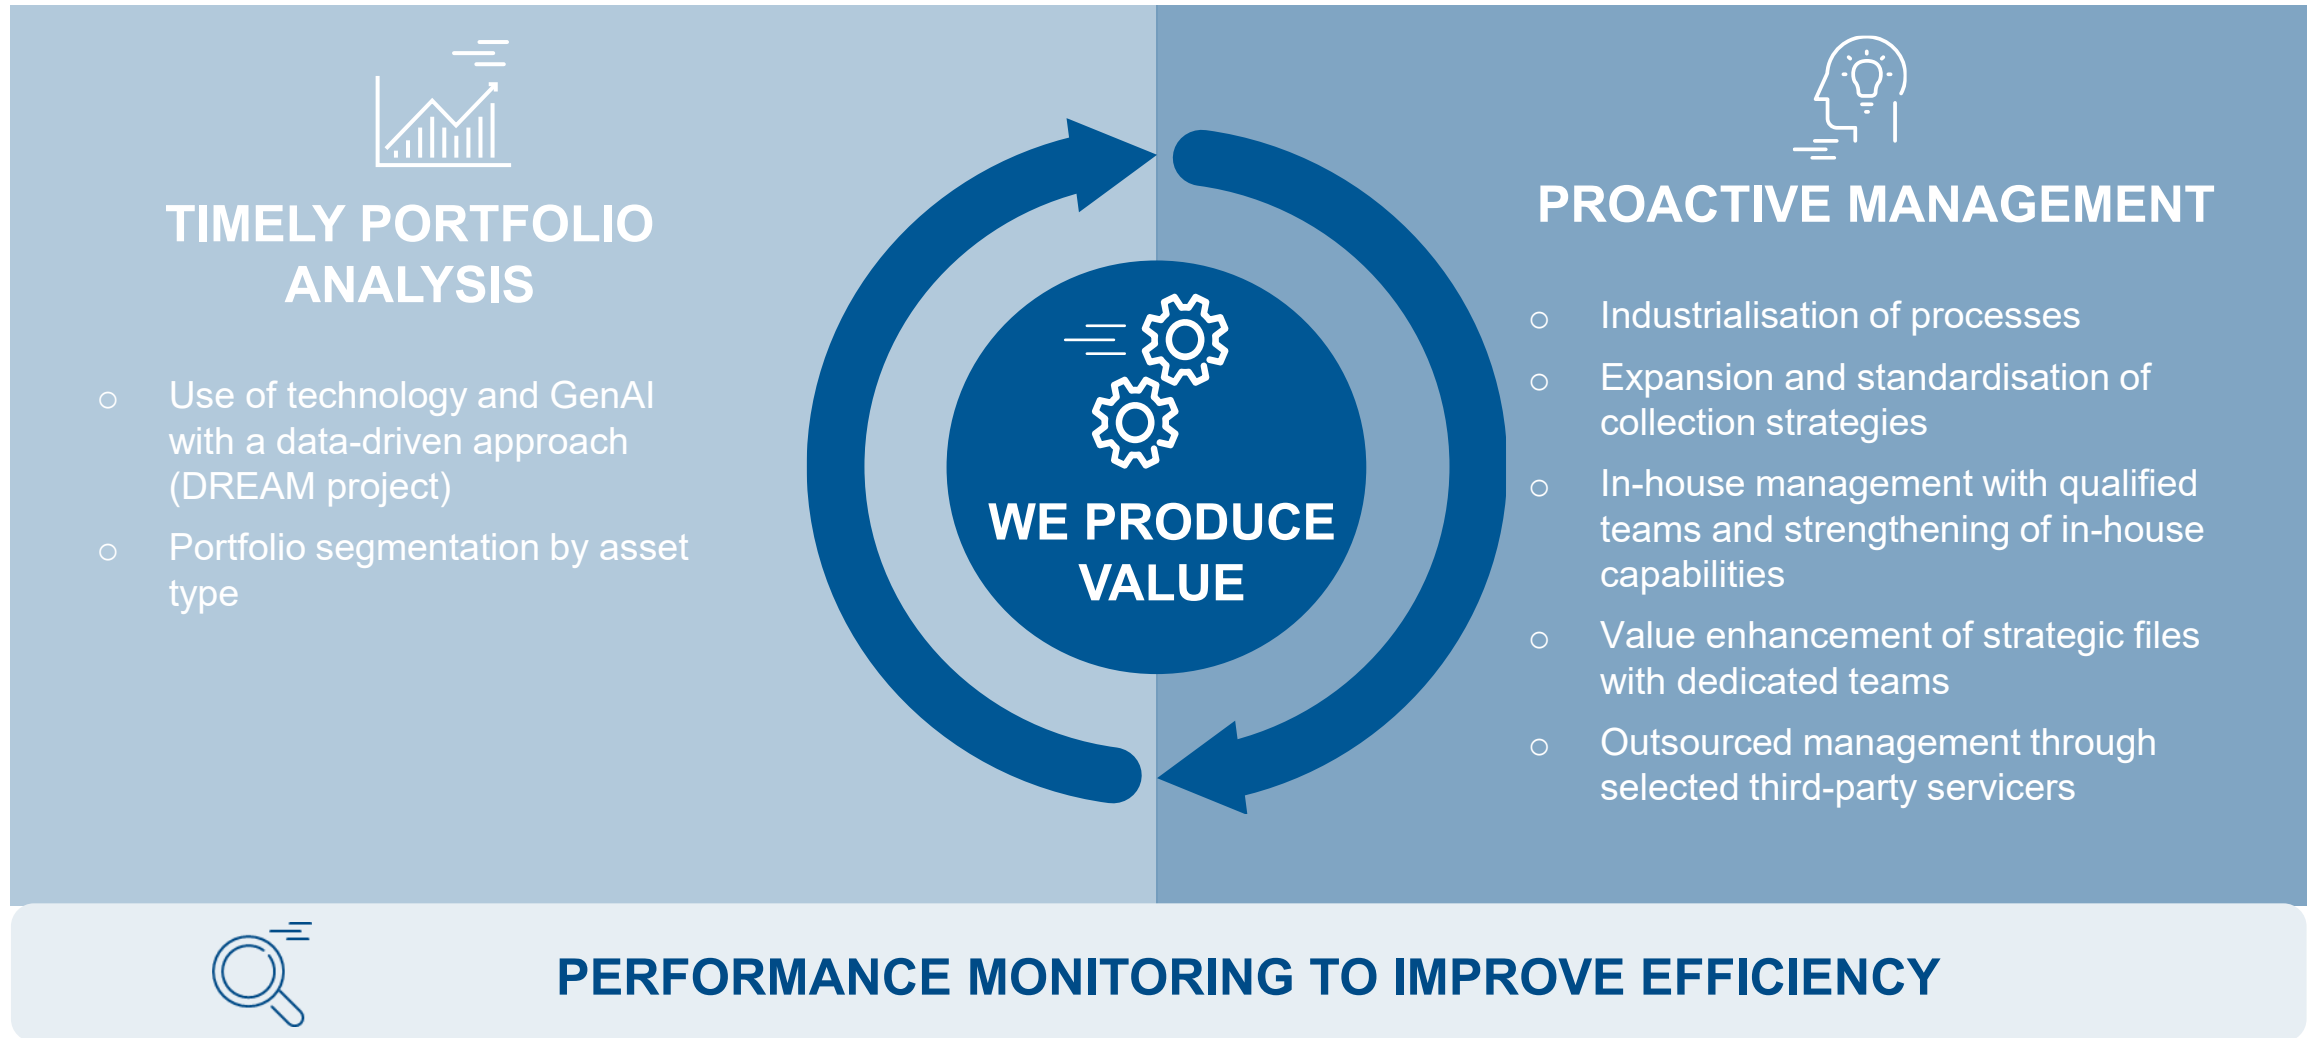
TIMELY PORTFOLIO ANALYSIS

- Use of technology and GenAI with a data-driven approach (DREAM project)
- Portfolio segmentation by asset type

WE PRODUCE VALUE

PROACTIVE MANAGEMENT

- Industrialisation of processes
- Expansion and standardisation of collection strategies
- In-house management with qualified teams and strengthening of in-house capabilities
- Value enhancement of strategic files with dedicated teams
- Outsourced management through selected third-party servicers

PERFORMANCE MONITORING TO IMPROVE EFFICIENCY